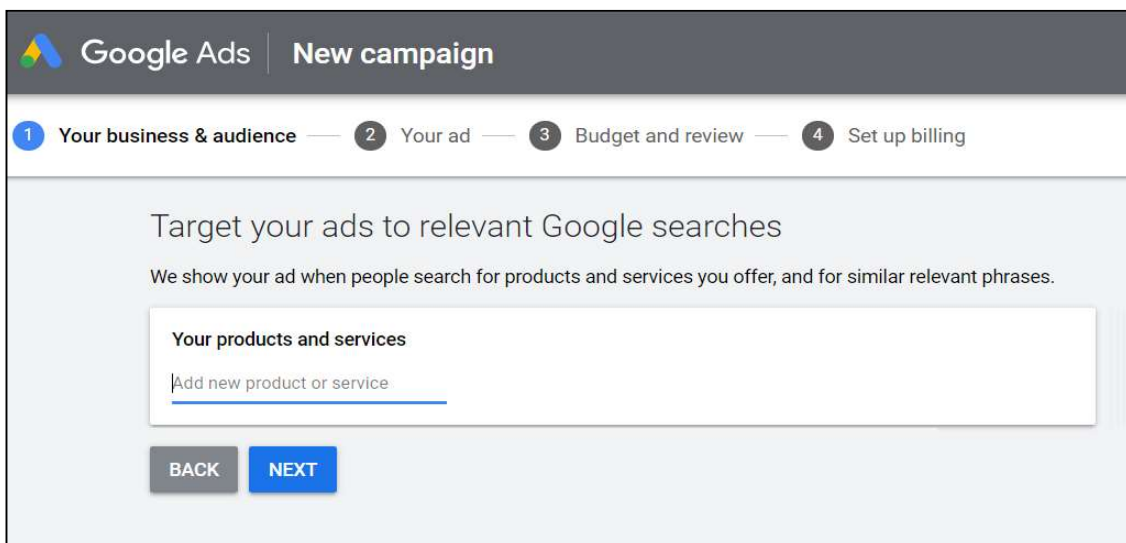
Google Ads | New campaign

1 Your business & audience — 2 Your ad — 3 Budget and review — 4 Set up billing

Target your ads to relevant Google searches

We show your ad when people search for products and services you offer, and for similar relevant phrases.

Your products and services

Add new product or service

BACK NEXT